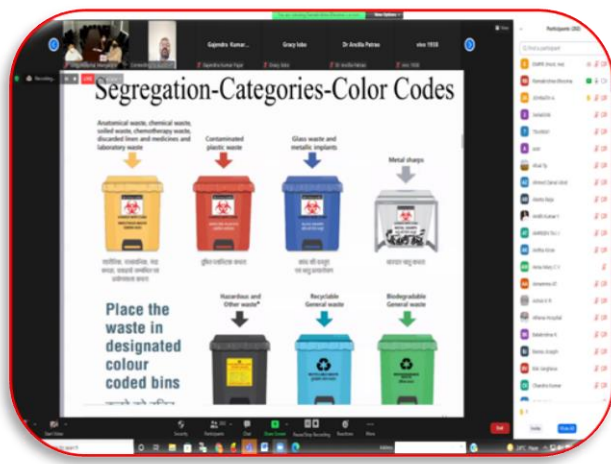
Gajendra Kumar...

Gracy Isko

Dr Amilla Petrus

vivo 1938

Participants (86)

Recording...

Segregation-Categories-Color Codes

Anatomical waste, chemical waste, soiled waste, chemotherapy waste, discarded linen and medicines and laboratory waste

Contaminated plastic waste

Glass waste and metallic implants

Metal sharps

Place the waste in designated colour coded bins

Hazardous and Other waste*

Recyclable General waste

Biodegradable General waste

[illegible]

Security

Participants

Chat

Share Screen

Pause/Stop Recording

Reactions

More

End